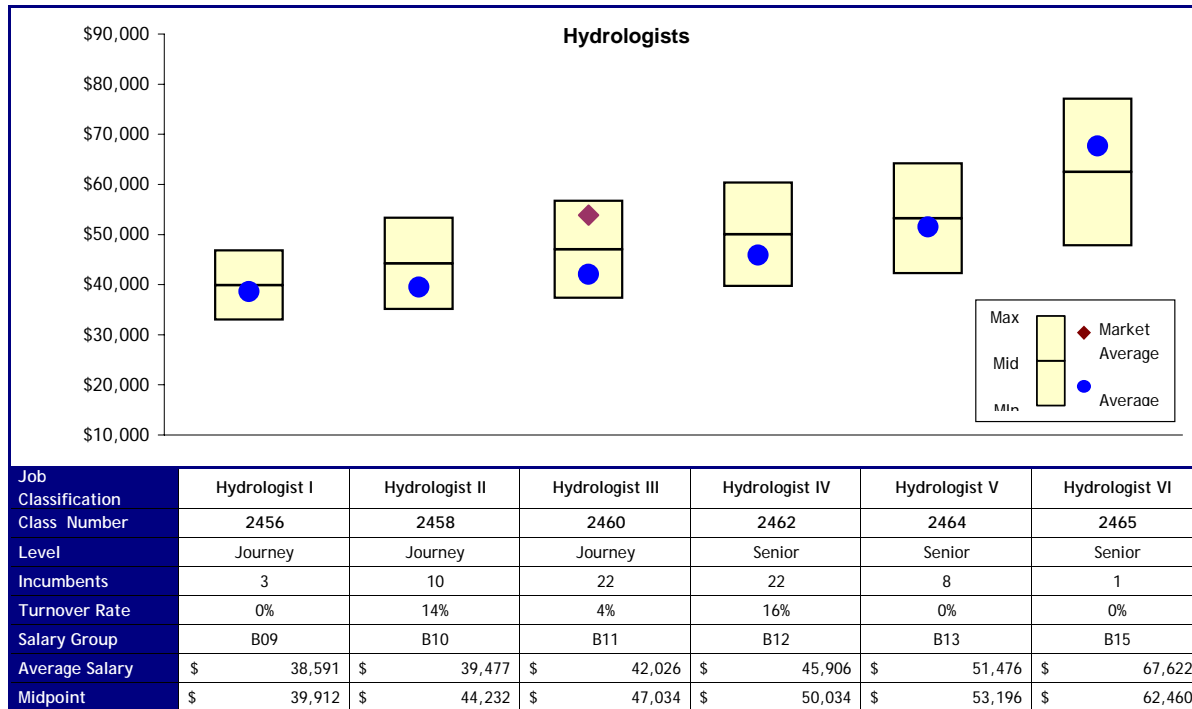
Hydrologists

$90,000
$80,000
$70,000
$60,000
$50,000
$40,000
$30,000
$20,000
$10,000

Max
Mid
Min
Market Average
Average

| Job Classification | Hydrologist I | Hydrologist II | Hydrologist III | Hydrologist IV | Hydrologist V | Hydrologist VI |
|---|---|---|---|---|---|---|
| Class Number | 2456 | 2458 | 2460 | 2462 | 2464 | 2465 |
| Level | Journey | Journey | Journey | Senior | Senior | Senior |
| Incumbents | 3 | 10 | 22 | 22 | 8 | 1 |
| Turnover Rate | 0% | 14% | 4% | 16% | 0% | 0% |
| Salary Group | B09 | B10 | B11 | B12 | B13 | B15 |
| Average Salary | $ 38,591 | $ 39,477 | $ 42,026 | $ 45,906 | $ 51,476 | $ 67,622 |
| Midpoint | $ 39,912 | $ 44,232 | $ 47,034 | $ 50,034 | $ 53,196 | $ 62,460 |